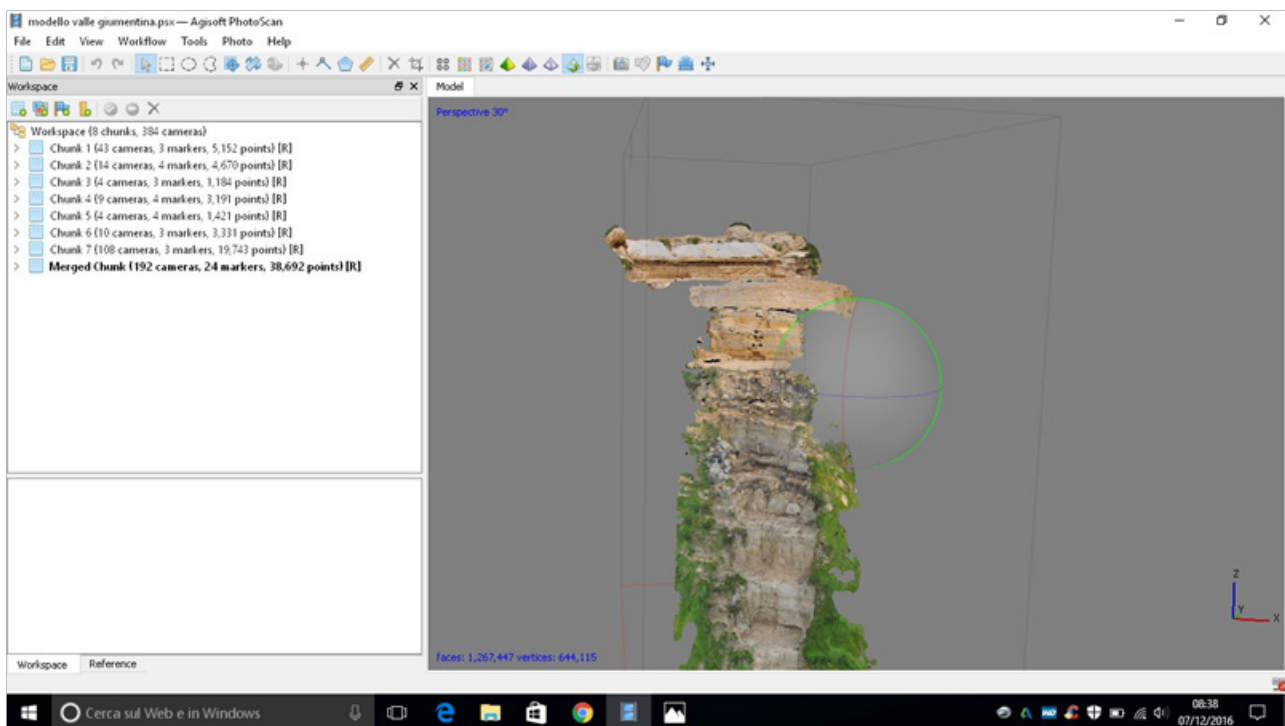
modello valle giumentina.psx — Agisoft PhotoScan

File Edit View Workflow Tools Photo Help

Workspace

Model

Perspective 30°

Workspace (8 chunks, 384 cameras)
Chunk 1 (43 cameras, 3 markers, 5,152 points) [R]
Chunk 2 (14 cameras, 4 markers, 4,670 points) [R]
Chunk 3 (4 cameras, 3 markers, 1,184 points) [R]
Chunk 4 (9 cameras, 4 markers, 3,191 points) [R]
Chunk 5 (4 cameras, 4 markers, 1,421 points) [R]
Chunk 6 (10 cameras, 3 markers, 3,331 points) [R]
Chunk 7 (108 cameras, 3 markers, 19,743 points) [R]
Merged Chunk (192 cameras, 24 markers, 38,692 points) [R]

faces: 1,267,447 vertices: 644,115

Z
Y
X

Workspace Reference

Cerca sul Web e in Windows

08:38
07/12/2016